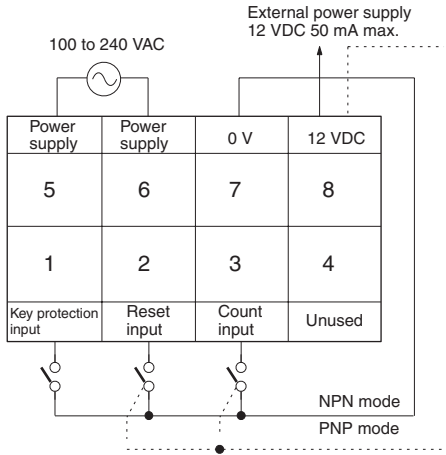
External power supply
12 VDC 50 mA max.

100 to 240 VAC

| Power supply | Power supply | 0 V | 12 VDC |
|---|---|---|---|
| 5 | 6 | 7 | 8 |
| 1 | 2 | 3 | 4 |
| Key protection input | Reset input | Count input | Unused |

NPN mode

PNP mode